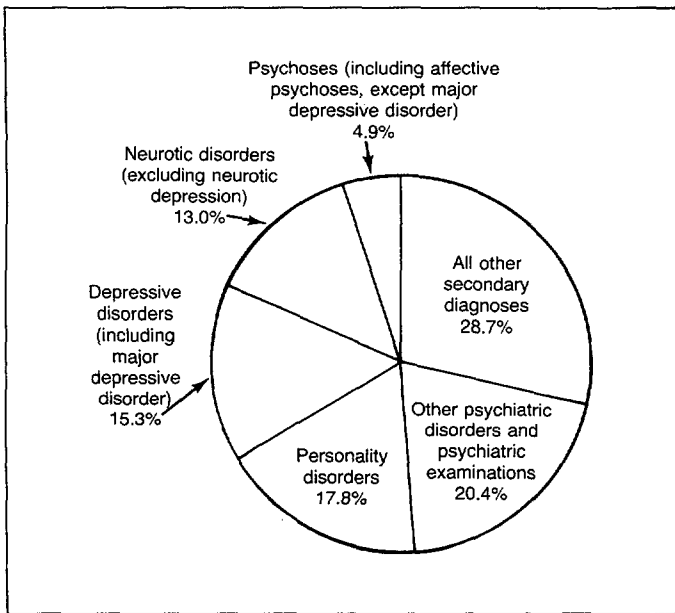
Psychoses (including affective psychoses, except major depressive disorder) 4.9%

Neurotic disorders (excluding neurotic depression) 13.0%

All other secondary diagnoses 28.7%

Depressive disorders (including major depressive disorder) 15.3%

Other psychiatric disorders and psychiatric examinations 20.4%

Personality disorders 17.8%